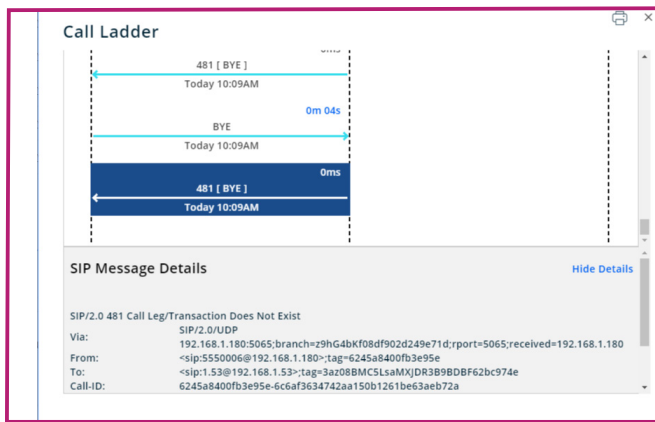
Call Ladder

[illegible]

481 [ BYE ]

Today 10:09AM

0m 04s

BYE

Today 10:09AM

0ms

481 [ BYE ]

Today 10:09AM

SIP Message Details

Hide Details

SIP/2.0 481 Call Leg/Transaction Does Not Exist

| | |
|---|---|
| Via: | SIP/2.0/UDP 192.168.1.180:5065;branch=z9hG4bKf08df902d249e71d;rport=5065;received=192.168.1.180 |
| From: | <sip:5550006@192.168.1.180>;tag=6245a8400fb3e95e |
| To: | <sip:1.53@192.168.1.53>;tag=3az08BMC5LsaMXJDR3B9BDBF62bc974e |
| Call-ID: | 6245a8400fb3e95e-6c6af3634742aa150b1261be63aeb72a |